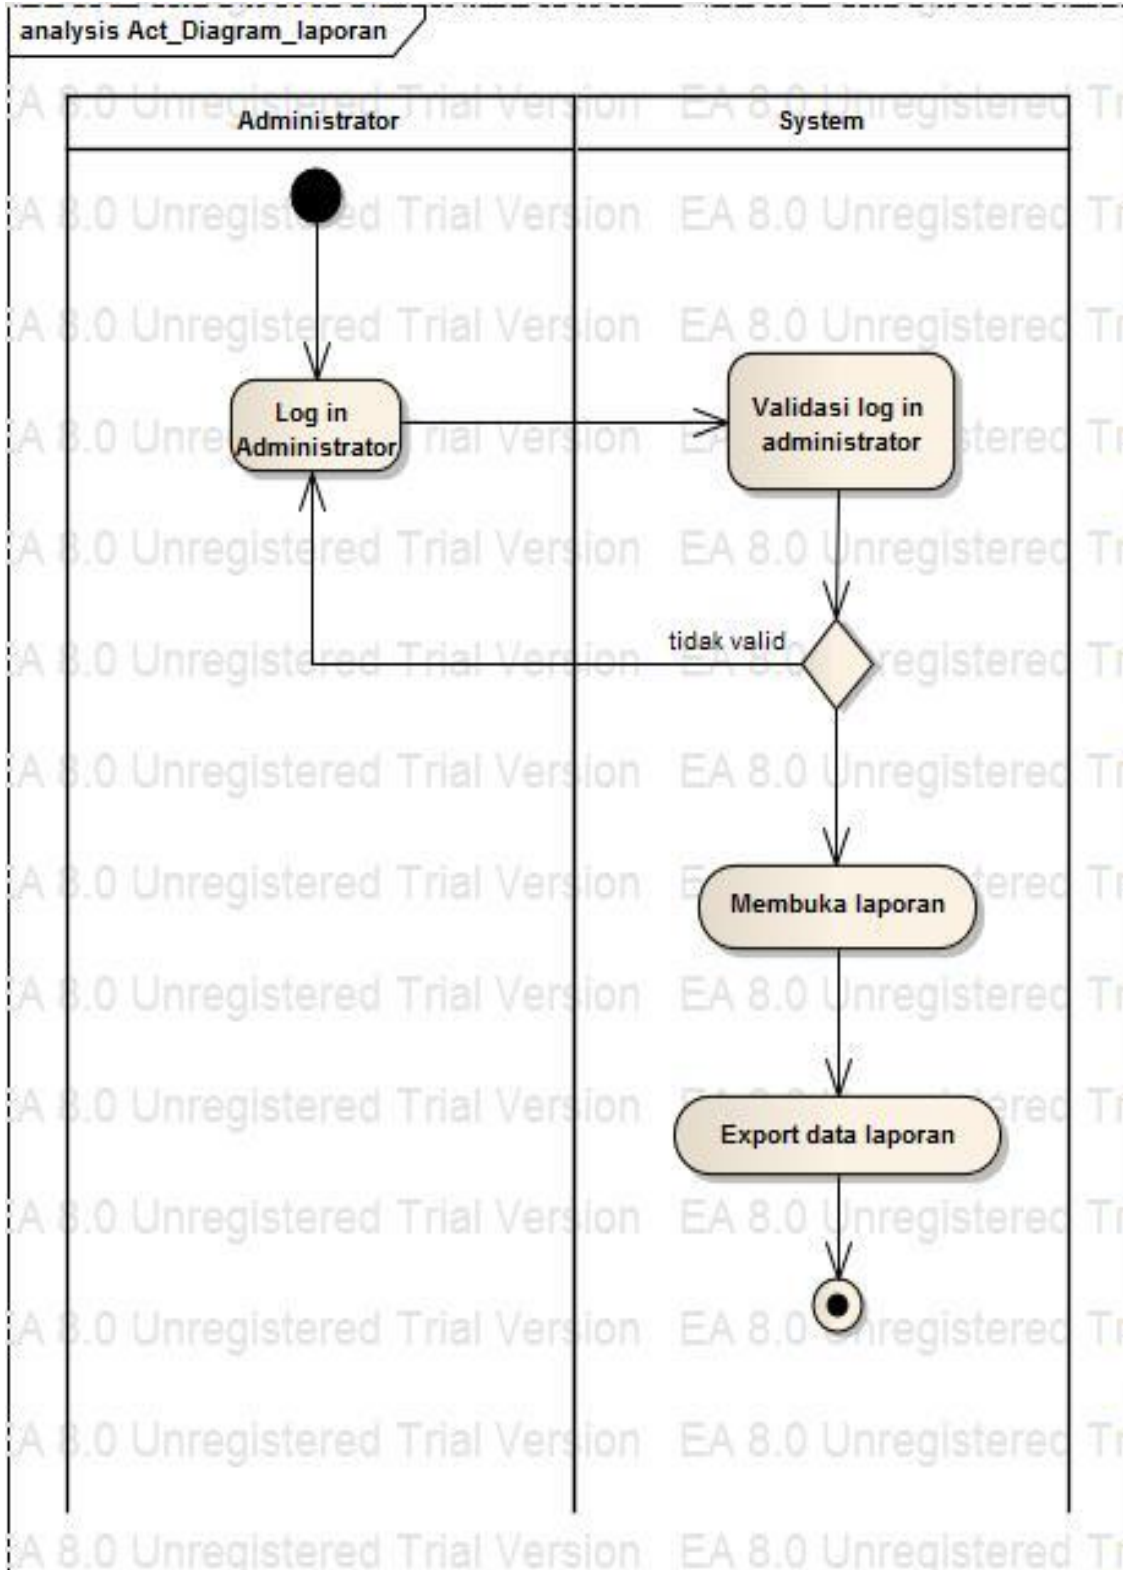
analysis Act_Diagram_laporan

Administrator

System

Log in Administrator

Validasi log in administrator

tidak valid

Membuka laporan

Export data laporan

A 8.0 Unregistered Trial Version EA 8.0 Unregistered Tr
A 8.0 Unregistered Trial Version EA 8.0 Unregistered Tr
A 8.0 Unregistered Trial Version EA 8.0 Unregistered Tr
A 8.0 Unregistered Trial Version EA 8.0 Unregistered Tr
A 8.0 Unregistered Trial Version EA 8.0 Unregistered Tr
A 8.0 Unregistered Trial Version EA 8.0 Unregistered Tr
A 8.0 Unregistered Trial Version EA 8.0 Unregistered Tr
A 8.0 Unregistered Trial Version EA 8.0 Unregistered Tr
A 8.0 Unregistered Trial Version EA 8.0 Unregistered Tr
A 8.0 Unregistered Trial Version EA 8.0 Unregistered Tr
A 8.0 Unregistered Trial Version EA 8.0 Unregistered Tr
A 8.0 Unregistered Trial Version EA 8.0 Unregistered Tr
A 8.0 Unregistered Trial Version EA 8.0 Unregistered Tr
A 8.0 Unregistered Trial Version EA 8.0 Unregistered Tr